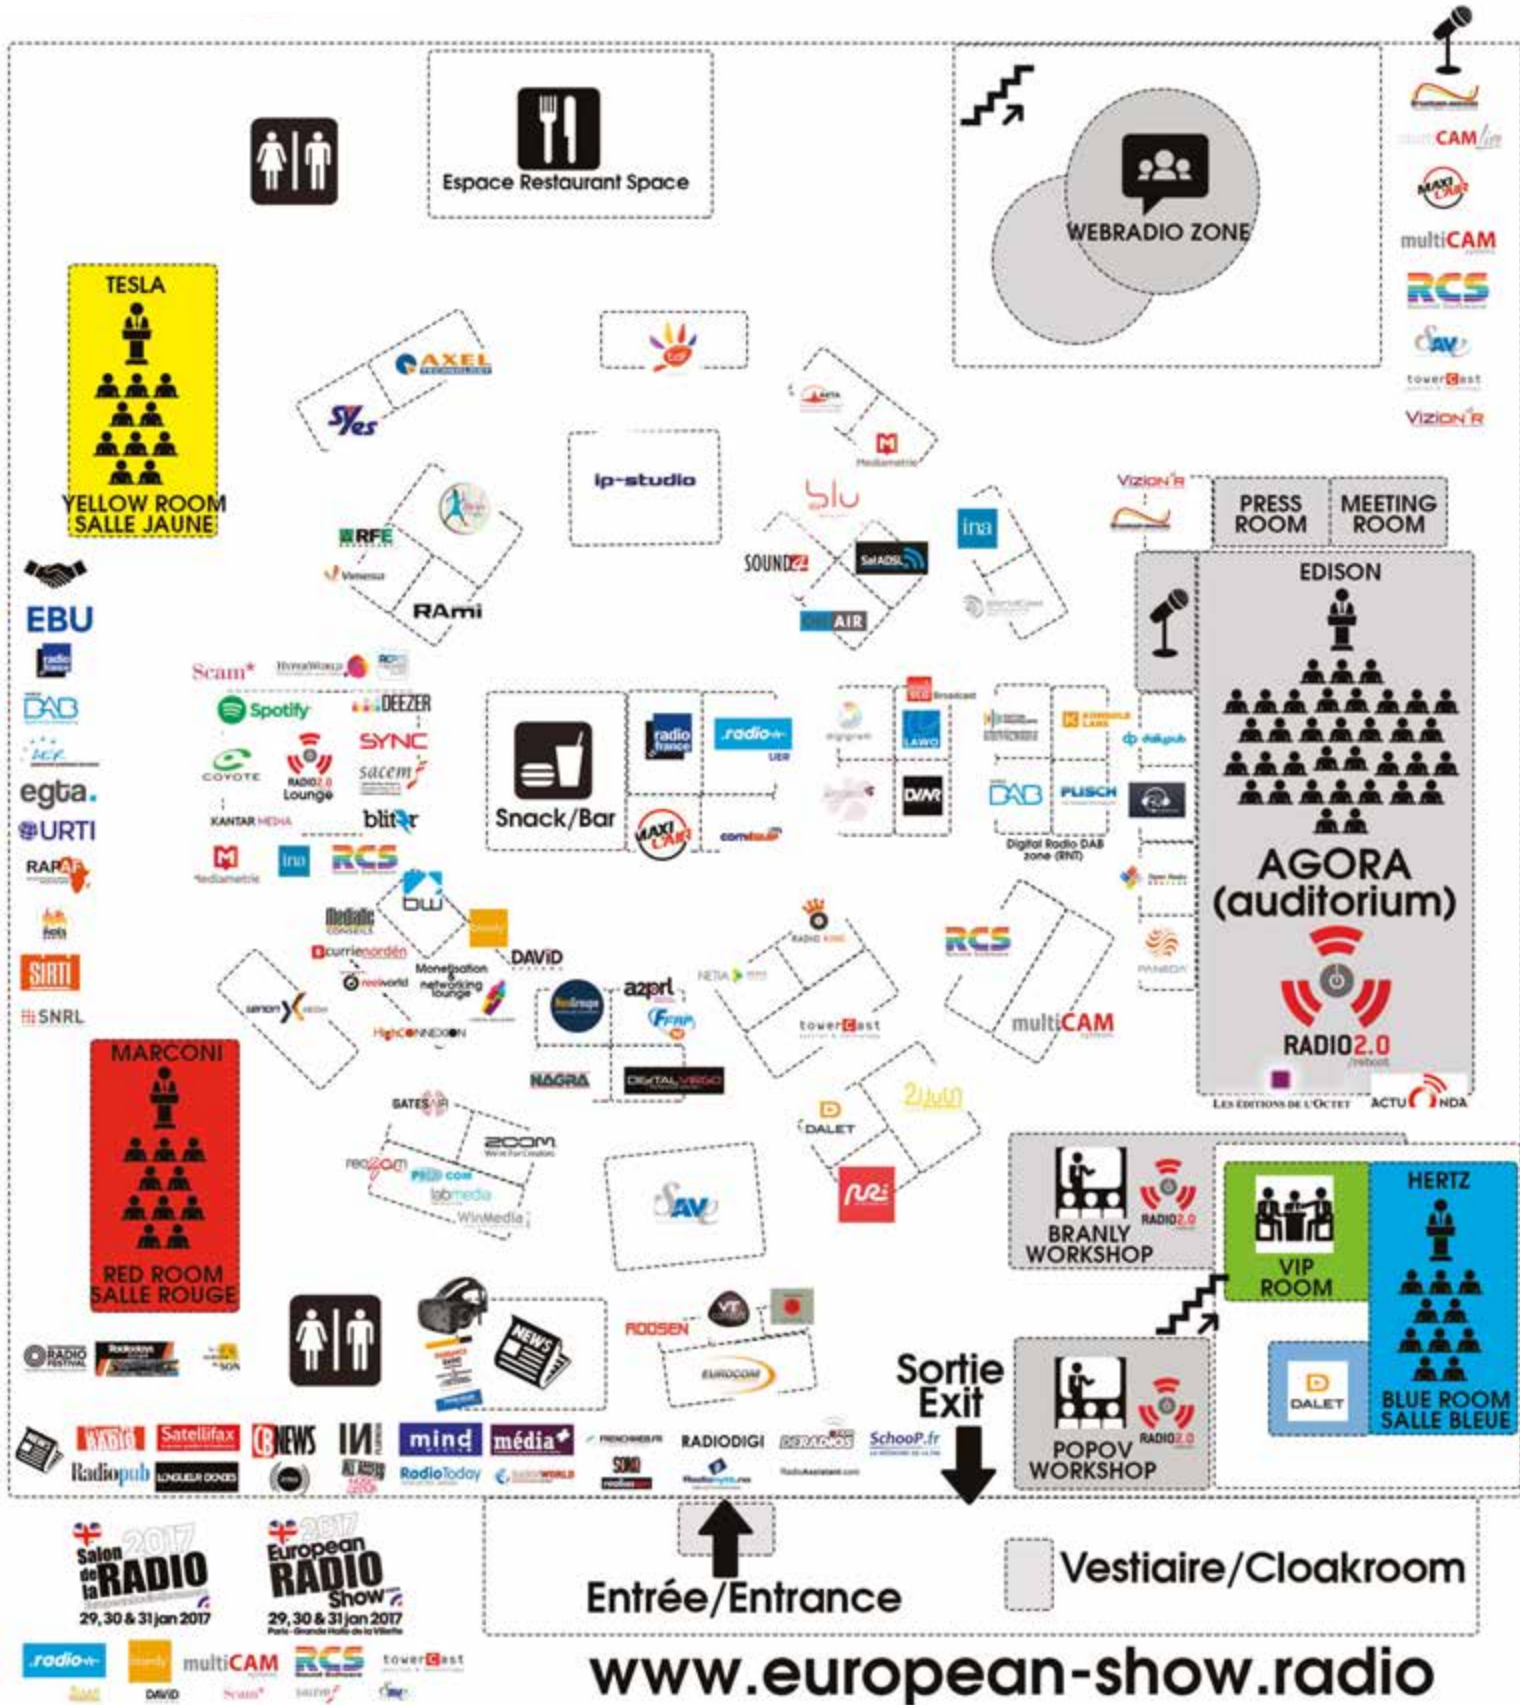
Espace Restaurant Space

WEBRADIO ZONE

TESLA

YELLOW ROOM
SALLE JAUNE

multiCAM

RCS

towercast

VIZION'R

AXEL

SYes

ip-studio

RFE

RAmi

blu

SOUND

ON AIR

ina

VIZION'R

PRESS ROOM

MEETING ROOM

EDISON

EBU

DAB

egta.

URTI

RAPAF

SIRTI

SNRL

Scam*

Spotify

DEEZER

SYNC

sacem

COYOTE

RADIO2.0 Lounge

KANTAR MEDIA

blitzr

Mediametrie

ina

RCS

Snack/Bar

radio france

.radio

UER

MAXI CAM

LAWO

DAB

PLISCH

Digital Radio DAB zone (RNT)

AGORA
(auditorium)

RADIO2.0

LES EDITIONS DE L'OCTET

ACTU ONDA

bw

DAViD

Monetisation networking lounge

HighCONNEXION

apprl

NETIA

towercast

RCS

multiCAM

MARCONI

NAGRA

GATES AIR

ZOOM

labmedia

WinMedia

DALET

RED ROOM
SALLE ROUGE

BRANLY WORKSHOP

VIP ROOM

HERTZ

ROOSEN

EUROCOM

Sortie
Exit

POPOV WORKSHOP

DALET

BLUE ROOM
SALLE BLEUE

Satellifax

CNEWS

mind

média+

RADIODIGI

SchooP.fr

Radiopub

RadioToday

Salon de la RADIO 2017
29, 30 & 31 jan 2017

2017 European RADIO Show
29, 30 & 31 jan 2017

Entrée/Entrance

Vestiaire/Cloakroom

.radio

multiCAM

RCS

towercast

DAViD

www.european-show.radio